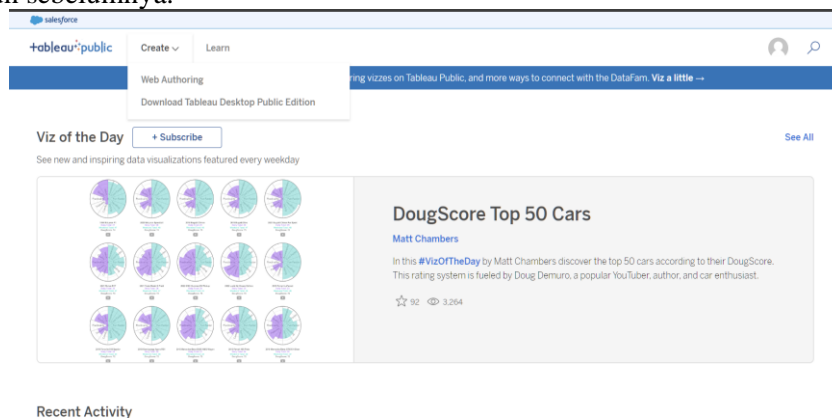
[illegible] sebelumnya.

salesforce

+ableau+public Create Learn

Web Authoring

Download Tableau Desktop Public Edition

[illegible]ring vizzes on Tableau Public, and more ways to connect with the DataFam. Viz a little →

Viz of the Day + Subscribe

See All

See new and inspiring data visualizations featured every weekday

DougScore Top 50 Cars

Matt Chambers

In this #VizOfTheDay by Matt Chambers discover the top 50 cars according to their DougScore. This rating system is fueled by Doug Demuro, a popular YouTuber, author, and car enthusiast.

92 3,264

Recent Activity